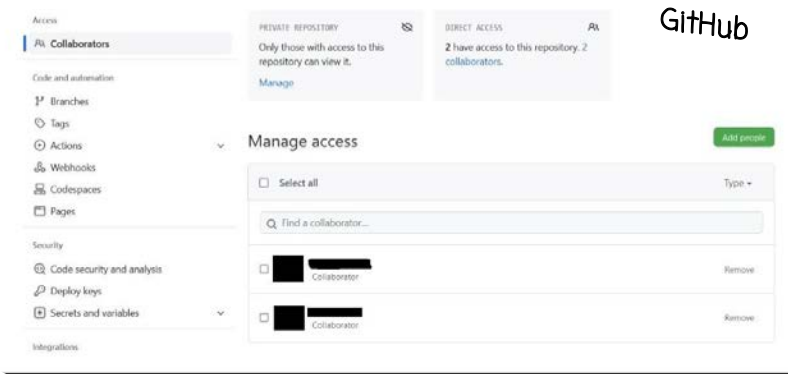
Access

Collaborators

Code and automation

Branches

Tags

Actions

Webhooks

Codespaces

Pages

Security

Code security and analysis

Deploy keys

Secrets and variables

Integrations

PRIVATE REPOSITORY

Only those with access to this repository can view it.

Manage

DIRECT ACCESS

2 have access to this repository. 2 collaborators.

GitHub

Manage access

Add people

Select all

Type ▾

Find a collaborator...

Collaborator

Remove

Collaborator

Remove